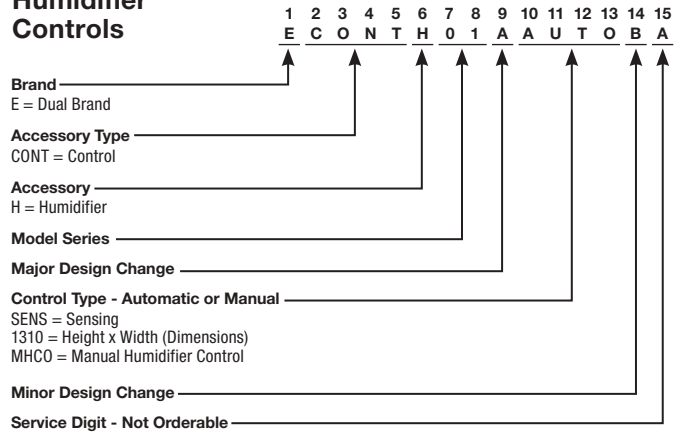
Humidifier Controls

| 1 | 2 | 3 | 4 | 5 | 6 | 7 | 8 | 9 | 10 | 11 | 12 | 13 | 14 | 15 |
|---|---|---|---|---|---|---|---|---|---|---|---|---|---|---|
| E | C | O | N | T | H | 0 | 1 | A | A | U | T | O | B | A |

Brand
E = Dual Brand

Accessory Type
CONT = Control

Accessory
H = Humidifier

Model Series

Major Design Change

Control Type - Automatic or Manual
SENS = Sensing
1310 = Height x Width (Dimensions)
MHCO = Manual Humidifier Control

Minor Design Change

Service Digit - Not Orderable